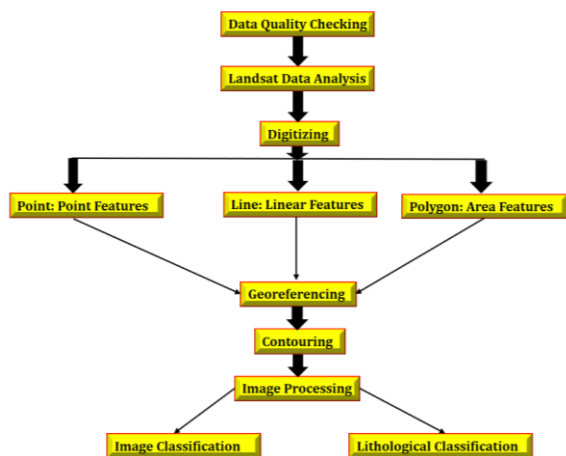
Data Quality Checking

Landsat Data Analysis

Digitizing

Point: Point Features

Line: Linear Features

Polygon: Area Features

Georeferencing

Contouring

Image Processing

Image Classification

Lithological Classification